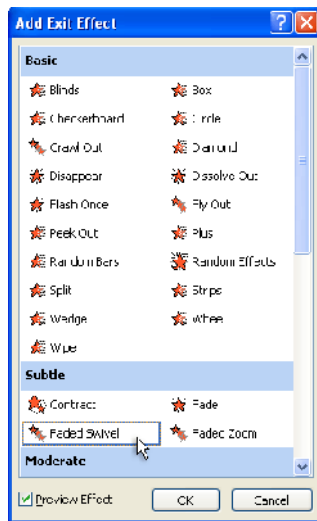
Add Exit Effect

Basic

Blinds
Box
Checkerboard
Circle
Crawl Out
Diamond
Disappear
Dissolve Out
Flash Once
Fly Out
Peek Out
Plus
Random Bars
Random Effects
Split
Strips
Wedge
Wheel
Wipe

Subtle

Contract
Fade
Faded Swivel
Faded Zoom

Moderate

Preview Effect
OK
Cancel